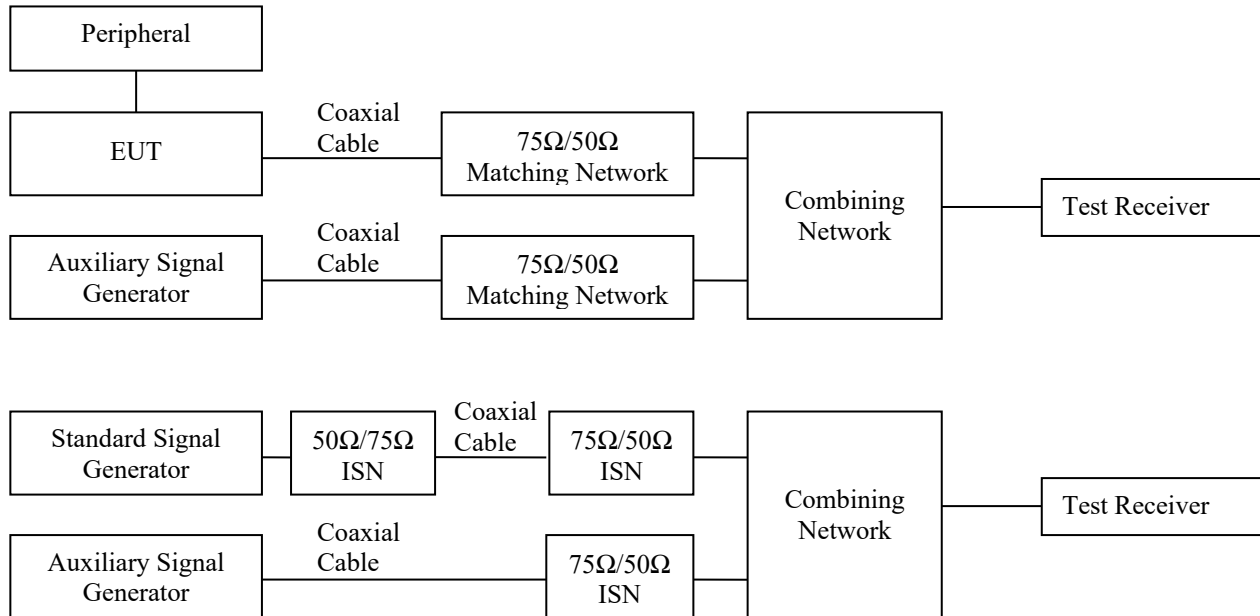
Peripheral

EUT

Coaxial Cable

75Ω/50Ω Matching Network

Combining Network

Test Receiver

Auxiliary Signal Generator

Coaxial Cable

75Ω/50Ω Matching Network

Standard Signal Generator

50Ω/75Ω ISN

Coaxial Cable

75Ω/50Ω ISN

Combining Network

Test Receiver

Auxiliary Signal Generator

Coaxial Cable

75Ω/50Ω ISN